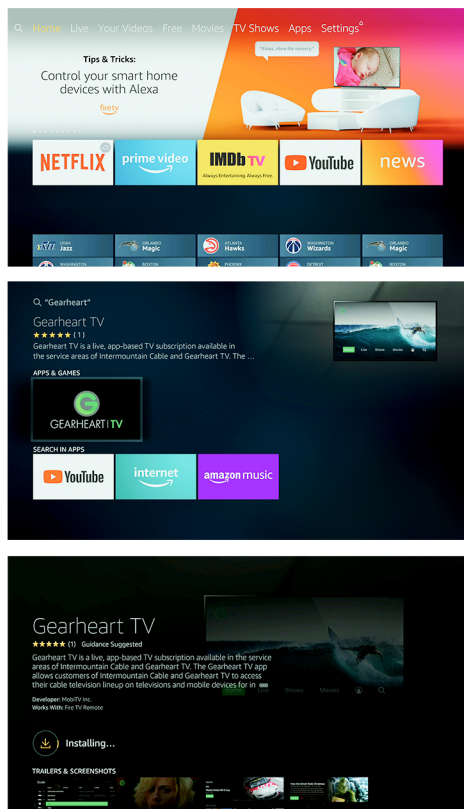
Home Live Your Videos Free Movies TV Shows Apps Settings

Tips & Tricks:
Control your smart home devices with Alexa
firetv

"Alexa, show the nursery."

NETFLIX prime video IMDb TV Always Entertaining. Always Free. YouTube news

UTAH Jazz ORLANDO Magic ATLANTA Hawks WASHINGTON Wizards ORLANDO Magic
WASHINGTON BOSTON PHOENIX DETROIT BOSTON

"Gearheart"

Gearheart TV
★★★★★ (1)
Gearheart TV is a live, app-based TV subscription available in the service areas of Intermountain Cable and Gearheart TV. The ...

Home Live Shows Movies

APPS & GAMES
GEARHEART TV

SEARCH IN APPS
YouTube internet amazon music

Gearheart TV
★★★★★ (1) Guidance Suggested
Gearheart TV is a live, app-based TV subscription available in the service areas of Intermountain Cable and Gearheart TV. The Gearheart TV app allows customers of Intermountain Cable and Gearheart TV to access their cable television lineup on televisions and mobile devices for in
Developer: MobiTV Inc.
Works With: Fire TV Remote

Shows Movies

Installing...

TRAILERS & SCREENSHOTS